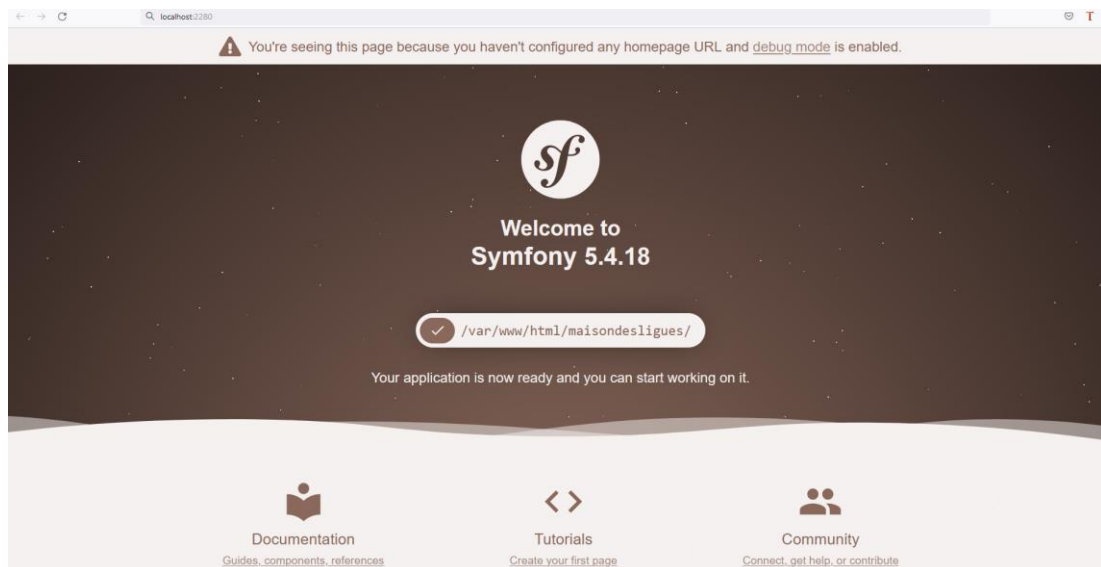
localhost:2280

You're seeing this page because you haven't configured any homepage URL and debug mode is enabled.

sf

Welcome to
Symfony 5.4.18

/var/www/html/maisondesligues/

Your application is now ready and you can start working on it.

Documentation
Guides, components, references

Tutorials
Create your first page

Community
Connect, get help, or contribute